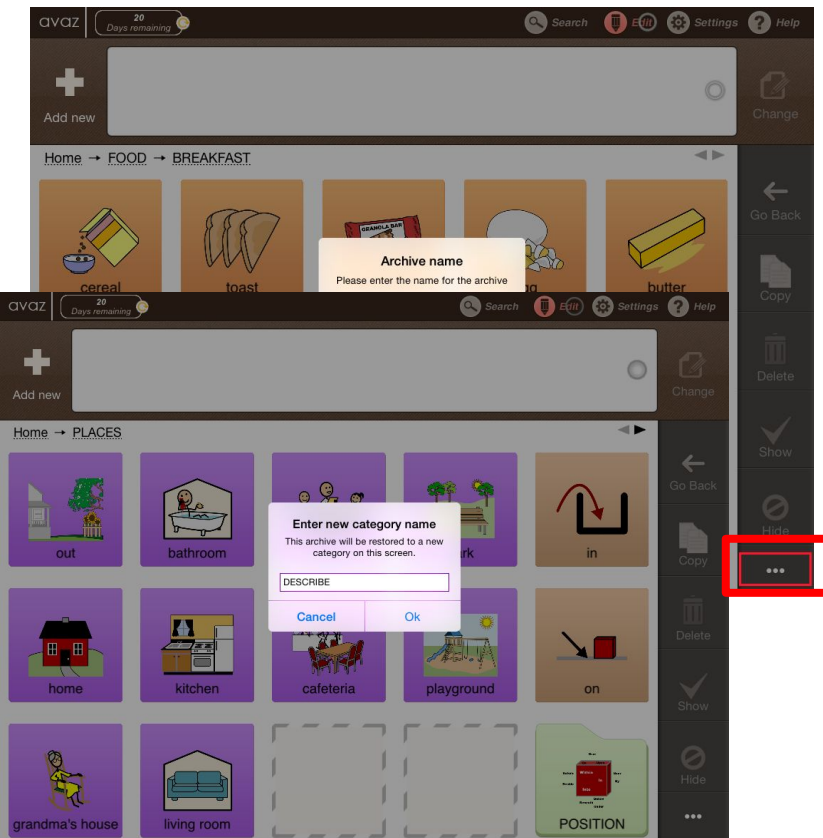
avaz 20 Days remaining Search Edit Settings Help

Add new

Change

Home → FOOD → BREAKFAST

Go Back

cereal toast GRANOLA BAR butter

Archive name
Please enter the name for the archive

Copy

avaz 20 Days remaining Search Edit Settings Help

Add new

Change

Delete

Home → PLACES

Show

Go Back

out bathroom ark in

Hide

Enter new category name
This archive will be restored to a new category on this screen.

DESCRIBE

Cancel Ok

Copy

•••

home kitchen cafeteria playground on

Delete

Show

grandma's house living room POSITION

Hide

•••